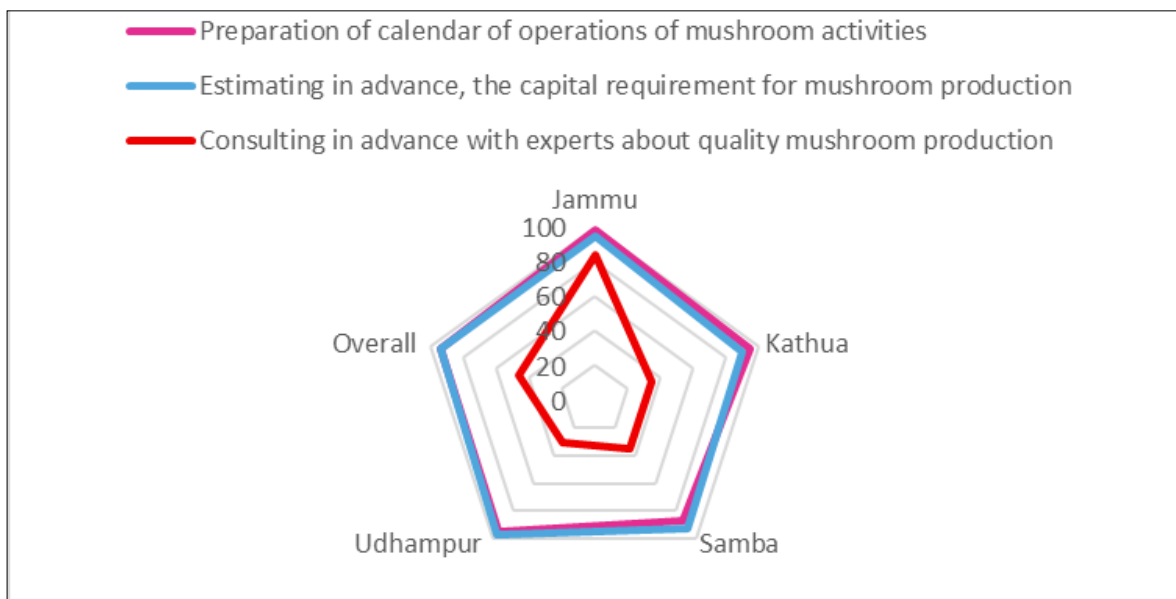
Preparation of calendar of operations of mushroom activities

Estimating in advance, the capital requirement for mushroom production

Consulting in advance with experts about quality mushroom production

Jammu

100
80
60
40
20
0

Kathua

Samba

Udhampur

Overall